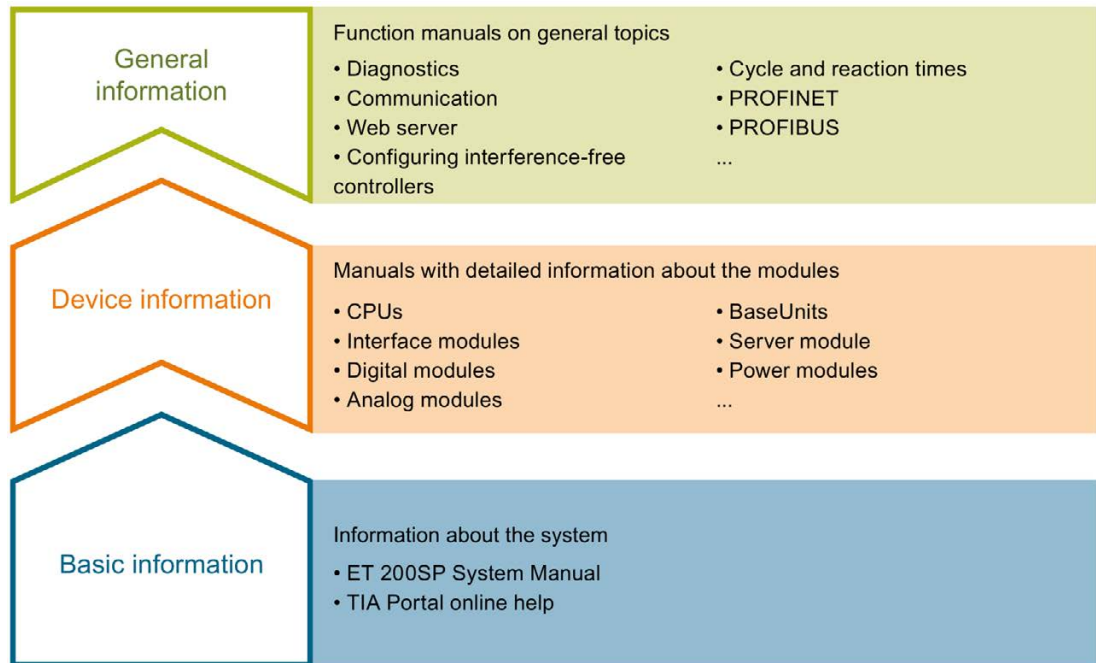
General information

Function manuals on general topics

• Diagnostics
• Communication
• Web server
• Configuring interference-free controllers

• Cycle and reaction times
• PROFINET
• PROFIBUS
...

Device information

Manuals with detailed information about the modules

• CPUs
• Interface modules
• Digital modules
• Analog modules

• BaseUnits
• Server module
• Power modules
...

Basic information

Information about the system

• ET 200SP System Manual
• TIA Portal online help